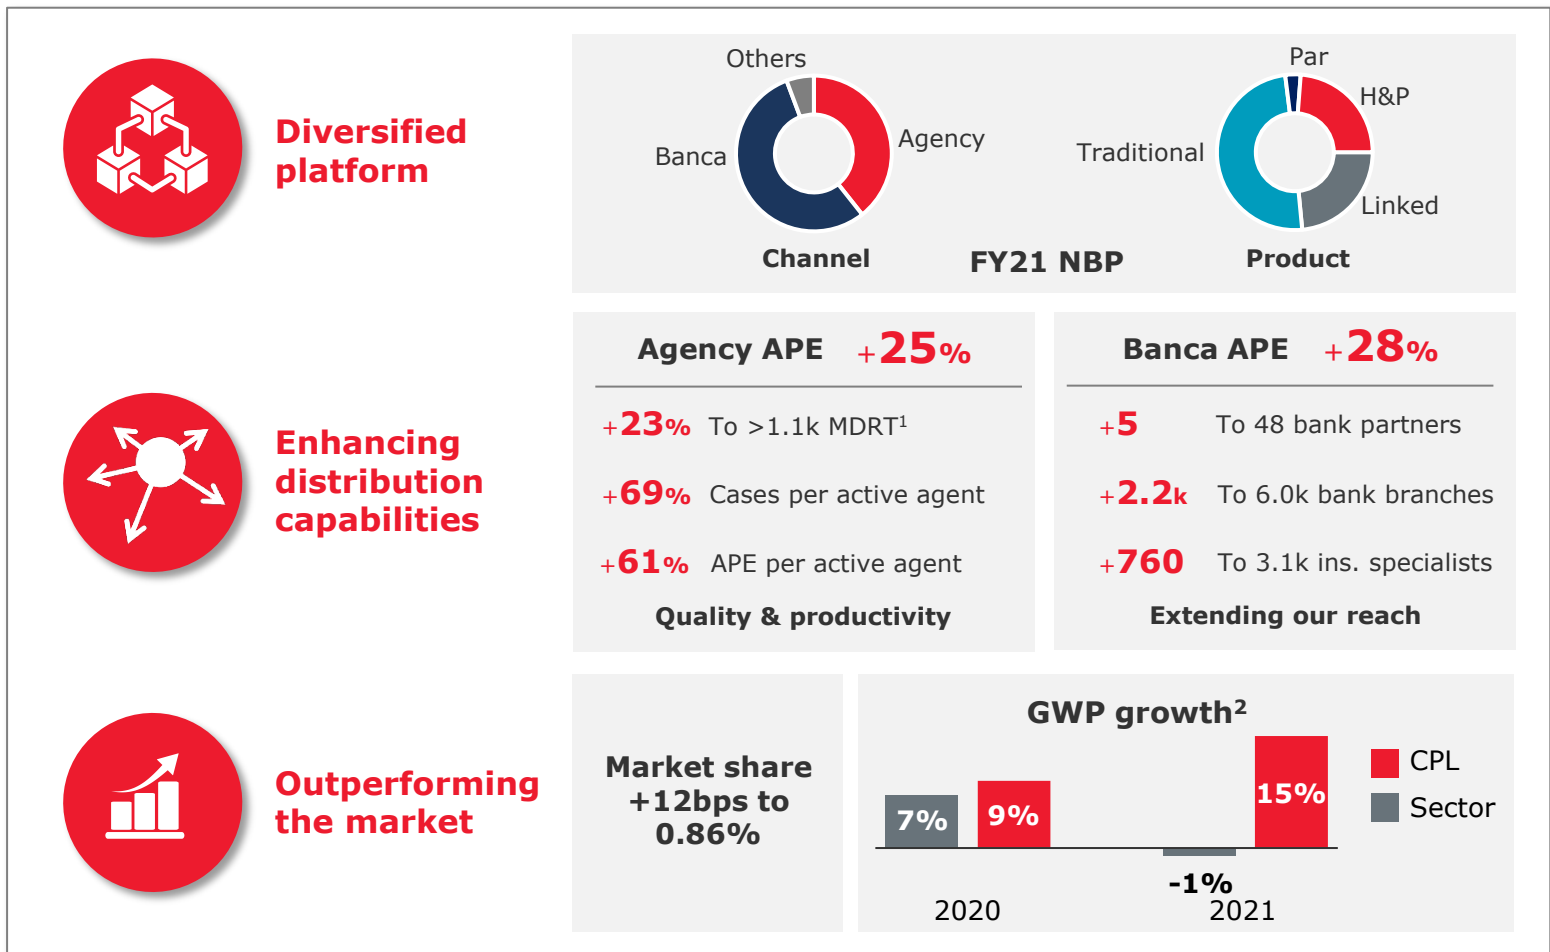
Diversified platform

Others
Banca
Agency
Channel

FY21 NBP

Par
H&P
Traditional
Linked
Product

Enhancing distribution capabilities

Agency APE +25%

+23% To >1.1k MDRT$^1$

+69% Cases per active agent

+61% APE per active agent

Quality & productivity

Banca APE +28%

+5 To 48 bank partners

+2.2k To 6.0k bank branches

+760 To 3.1k ins. specialists

Extending our reach

Outperforming the market

Market share +12bps to 0.86%

GWP growth$^2$

7%
9%
-1%
15%
2020
2021

CPL
Sector